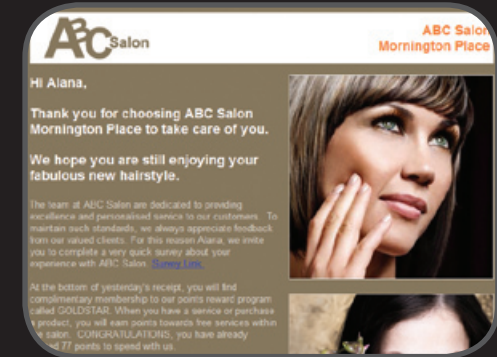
ABC Salon

ABC Salon
Mornington Place

Hi Alana,

Thank you for choosing ABC Salon Mornington Place to take care of you.

We hope you are still enjoying your fabulous new hairstyle.

The team at ABC Salon are dedicated to providing excellence and personalised service to our customers. To maintain such standards, we always appreciate feedback from our valued clients. For this reason Alana, we invite you to complete a very quick survey about your experience with ABC Salon. Survey Link.

At the bottom of yesterday's receipt, you will find complimentary membership to our points reward program called GOLDSTAR. When you have a service or purchase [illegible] product, you will earn points towards free services within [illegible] salon. CONGRATULATIONS, you have already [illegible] 77 points to spend with us.